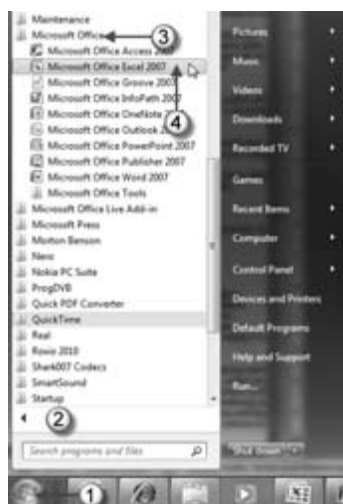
Maintenance
Microsoft Office
3
Microsoft Office Access 2007
Microsoft Office Excel 2007
Microsoft Office Groove 2007
Microsoft Office InfoPath 2007
Microsoft Office OneNote 2007
Microsoft Office Outlook 2007
4
Microsoft Office PowerPoint 2007
Microsoft Office Publisher 2007
Microsoft Office Word 2007
Microsoft Office Tools
Microsoft Office Live Add-in
Microsoft Press
Morton Benson
Nero
Nokia PC Suite
ProgDVB
Quick PDF Converter
QuickTime
Real
Rovio 2010
Shark007 Codecs
SmartSound
Startup
2
Search programs and files
Pictures
Music
Videos
Downloads
Recorded TV
Games
Recent Items
Computer
Control Panel
Devices and Printers
Default Programs
Help and Support
Run...
Shut down
1